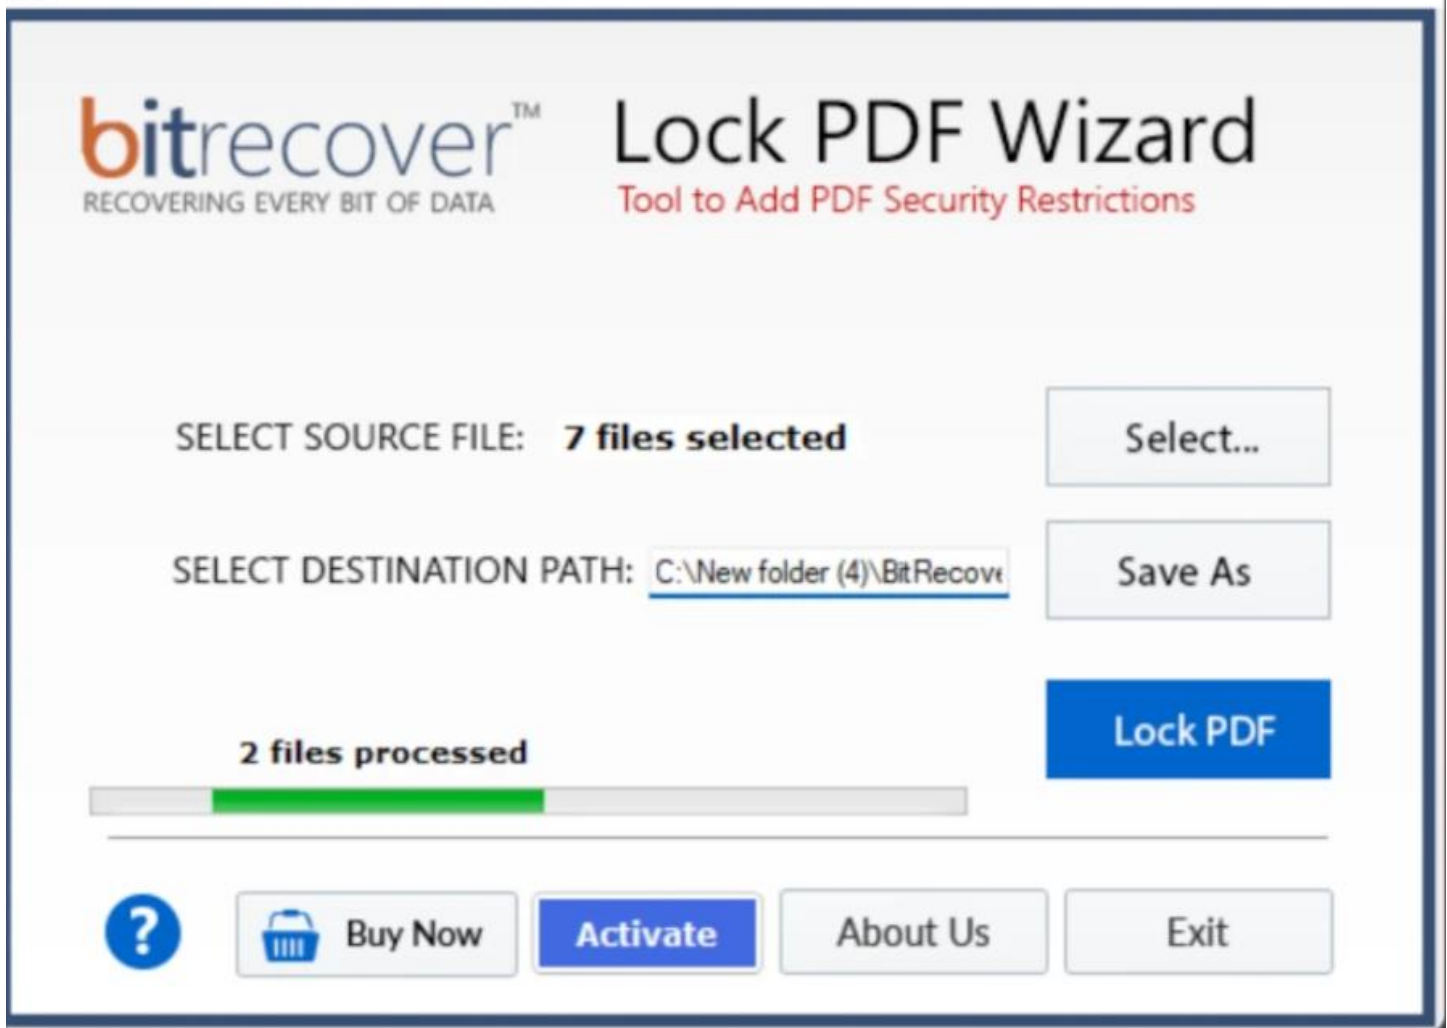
bitrecover™
RECOVERING EVERY BIT OF DATA

Lock PDF Wizard
Tool to Add PDF Security Restrictions

SELECT SOURCE FILE: 7 files selected

Select...

SELECT DESTINATION PATH: C:\New folder (4)\BitRecove

Save As

Lock PDF

2 files processed

?

Buy Now

Activate

About Us

Exit